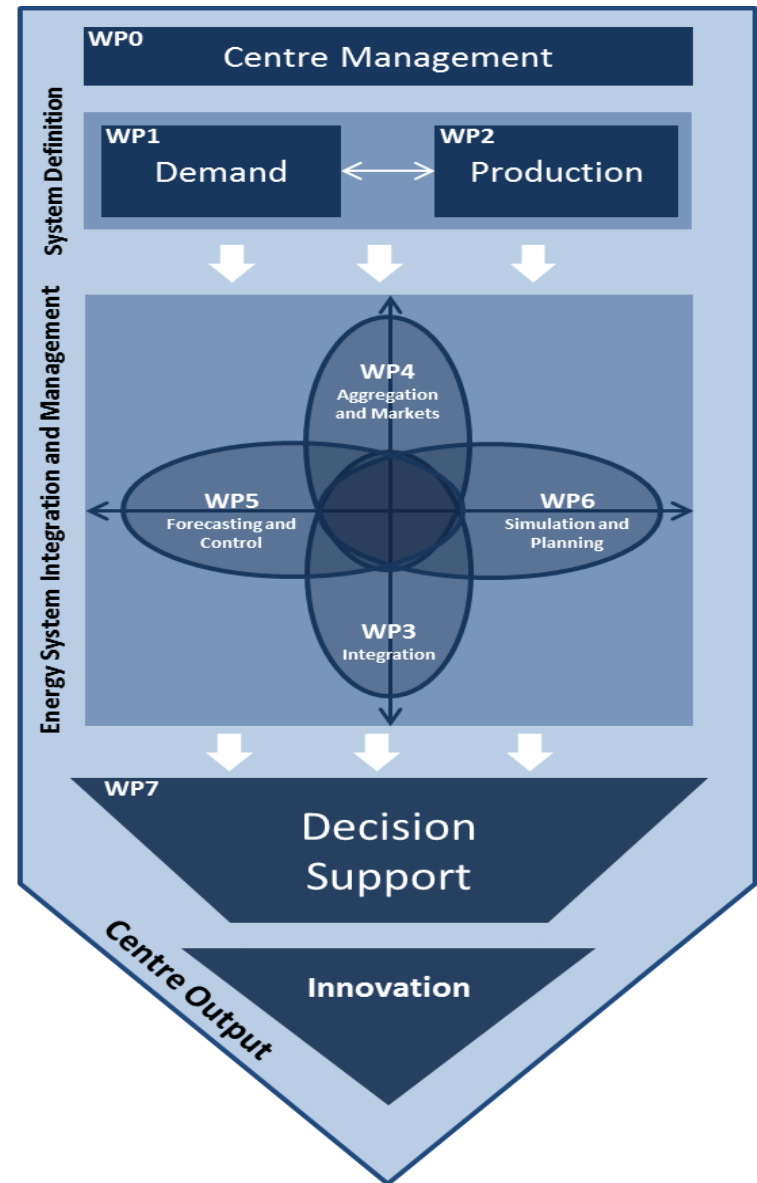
WP0
Centre Management

System Definition

WP1
Demand

WP2
Production

Energy System Integration and Management

WP4
Aggregation and Markets

WP5
Forecasting and Control

WP6
Simulation and Planning

WP3
Integration

WP7
Decision Support

Centre Output

Innovation